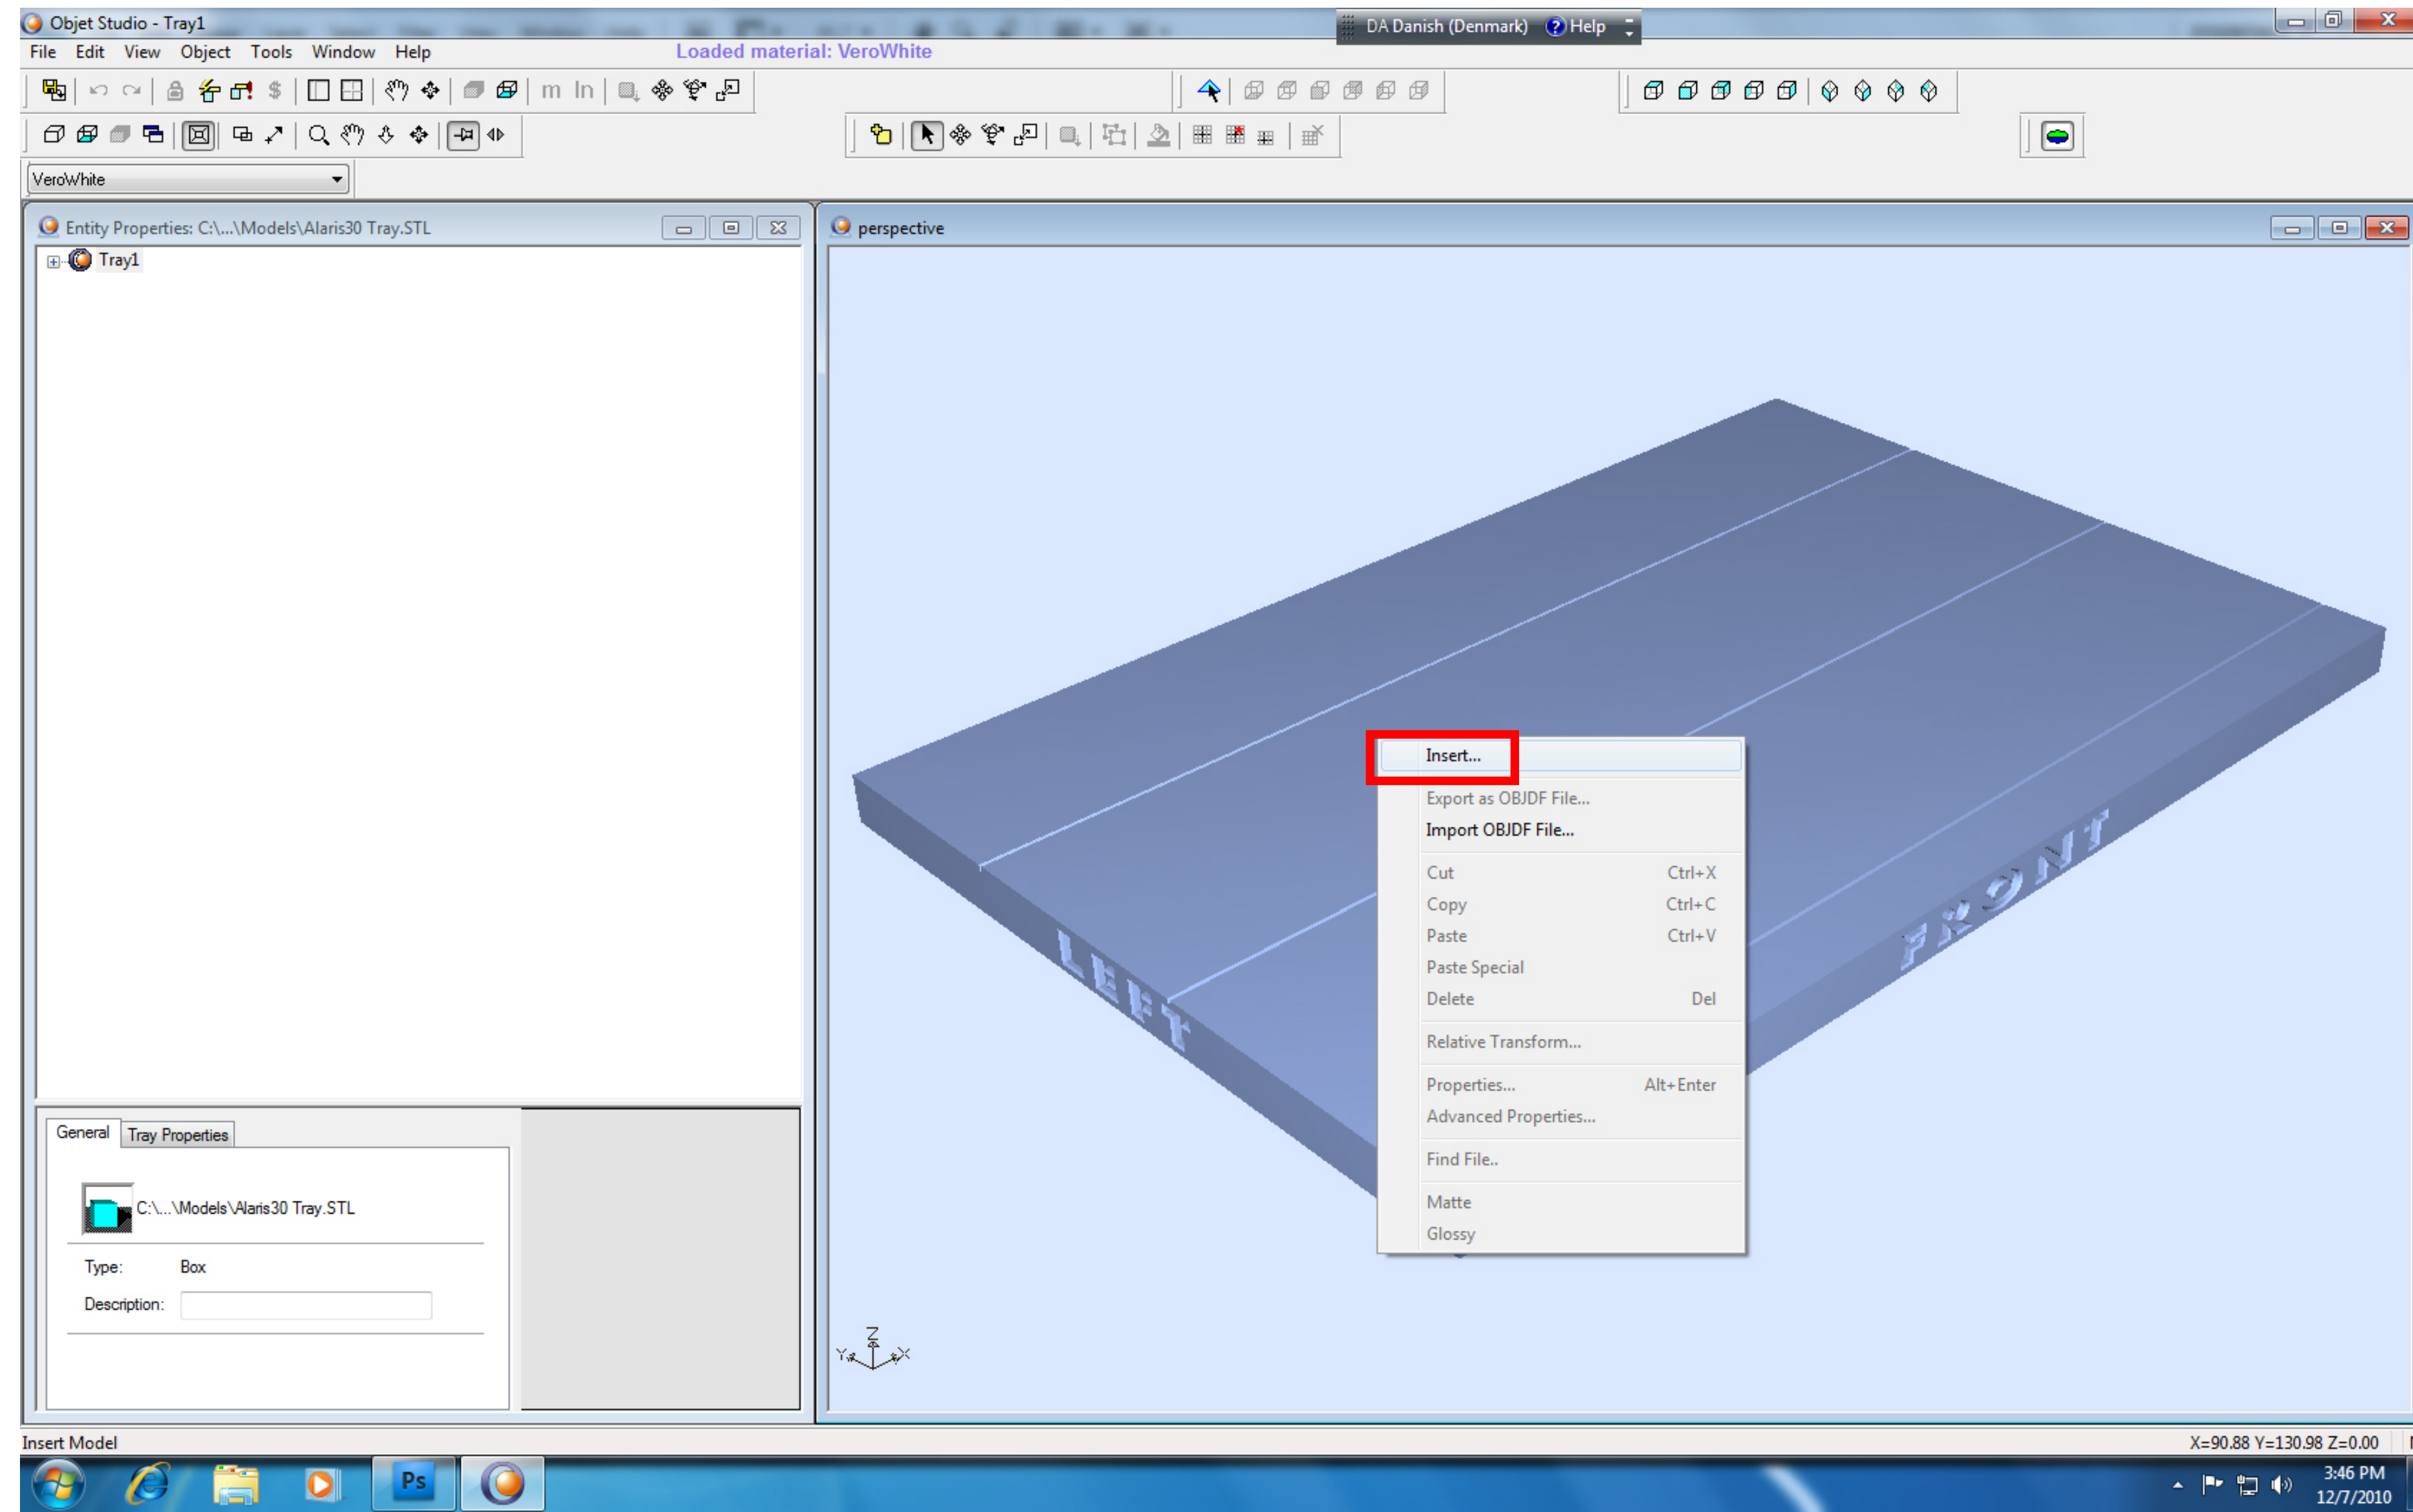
Objet Studio - Tray1
DA Danish (Denmark) Help
File Edit View Object Tools Window Help
Loaded material: VeroWhite
m In
VeroWhite
Entity Properties: C:\...\Models\Alaris30 Tray.STL
Tray1
perspective
LEFT
FRONT
Insert...
Export as OBJDF File...
Import OBJDF File...
Cut Ctrl+X
Copy Ctrl+C
Paste Ctrl+V
Paste Special
Delete Del
Relative Transform...
Properties... Alt+Enter
Advanced Properties...
Find File..
Matte
Glossy
General
Tray Properties
C:\...\Models\Alaris30 Tray.STL
Type: Box
Description:
Z
Y X
Insert Model
X=90.88 Y=130.98 Z=0.00
Ps
3:46 PM
12/7/2010